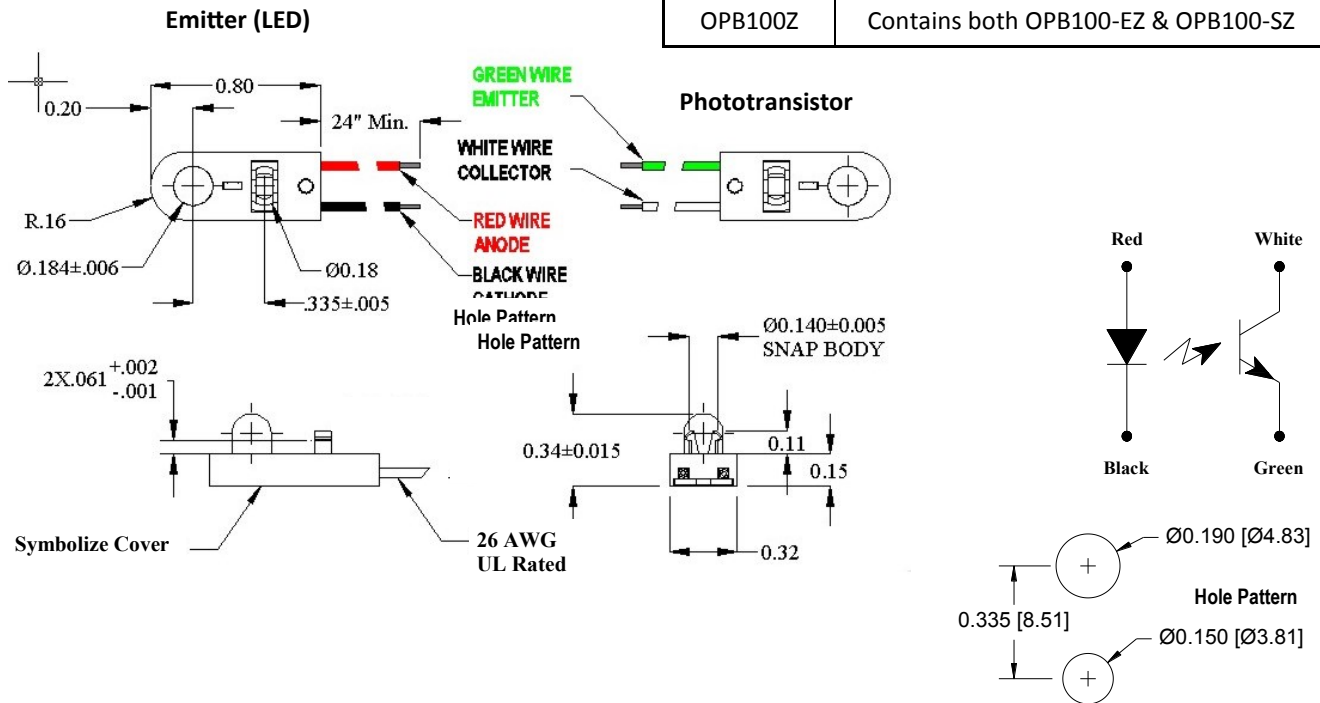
Emitter (LED)

| OPB100Z | Contains both OPB100-EZ & OPB100-SZ |
|---|---|

0.20

0.80

24" Min.

GREEN WIRE EMITTER

WHITE WIRE COLLECTOR

Phototransistor

R.16

RED WIRE ANODE

Ø.184±.006

Ø0.18

BLACK WIRE CATHODE

.335±.005

Hole Pattern

Hole Pattern

Ø0.140±0.005 SNAP BODY

2X.061 $^{+.002}_{-.001}$

0.34±0.015

0.11

0.15

Symbolize Cover

26 AWG UL Rated

0.32

Red

White

Black

Green

Ø0.190 [Ø4.83]

Hole Pattern

0.335 [8.51]

Ø0.150 [Ø3.81]